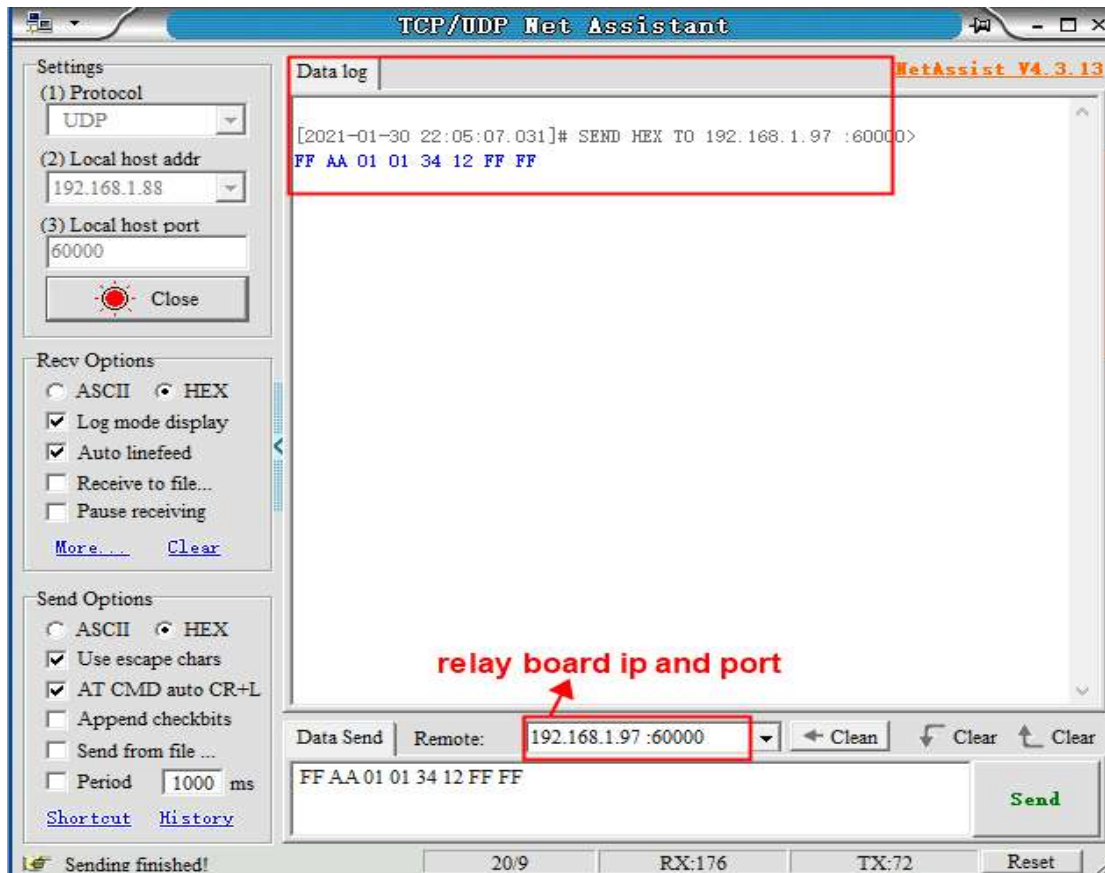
TCP/UDP Net Assistant

Settings
(1) Protocol
UDP
(2) Local host addr
192.168.1.88
(3) Local host port
60000
Close

Recv Options
ASCII HEX
Log mode display
Auto linefeed
Receive to file...
Pause receiving
More... Clear

Send Options
ASCII HEX
Use escape chars
AT CMD auto CR+L
Append checkbits
Send from file ...
Period 1000 ms
Shortcut History

Data log
NetAssist V4.3.13

[2021-01-30 22:05:07.031]# SEND HEX TO 192.168.1.97 :60000>
FF AA 01 01 34 12 FF FF

relay board ip and port

Data Send Remote: 192.168.1.97 :60000 Clean Clear Clear
FF AA 01 01 34 12 FF FF
Send

Sending finished! 20/9 RX:176 TX:72 Reset